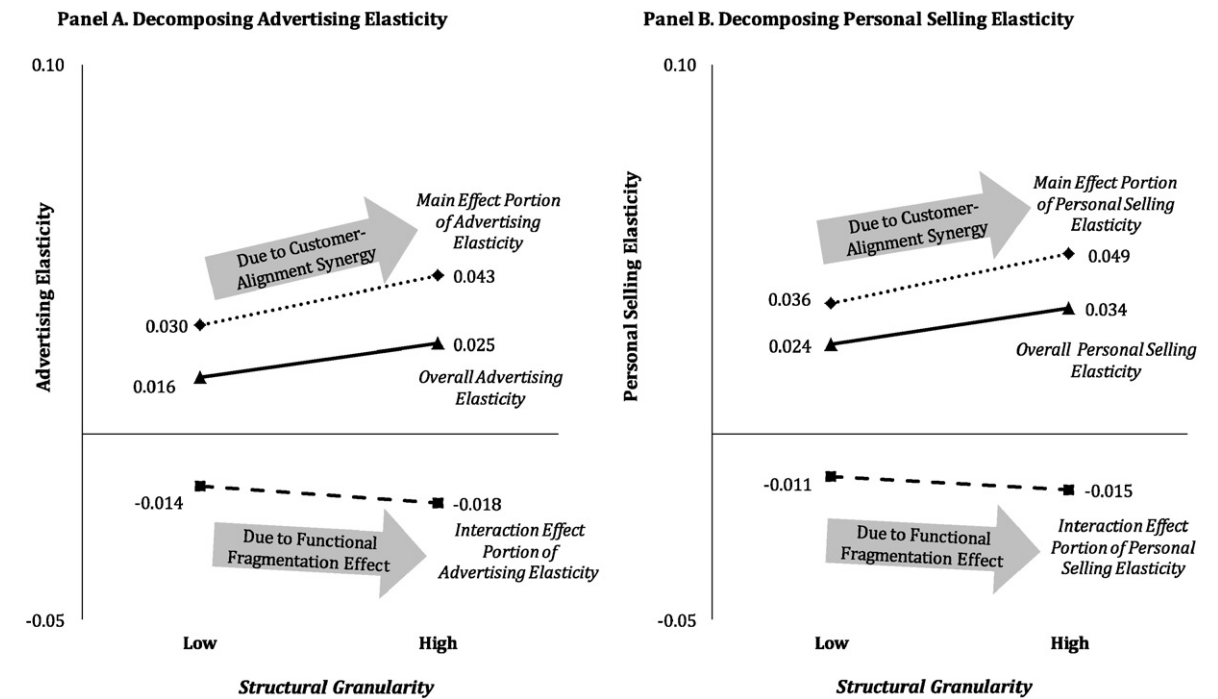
Panel A. Decomposing Advertising Elasticity

0.10

Advertising Elasticity

Due to Customer-Alignment Synergy

Main Effect Portion of Advertising Elasticity

0.030

0.043

0.016

0.025

Overall Advertising Elasticity

-0.014

-0.018

Due to Functional Fragmentation Effect

Interaction Effect Portion of Advertising Elasticity

-0.05

Low

High

Structural Granularity

Panel B. Decomposing Personal Selling Elasticity

0.10

Personal Selling Elasticity

Due to Customer-Alignment Synergy

Main Effect Portion of Personal Selling Elasticity

0.036

0.049

0.024

0.034

Overall Personal Selling Elasticity

-0.011

-0.015

Due to Functional Fragmentation Effect

Interaction Effect Portion of Personal Selling Elasticity

-0.05

Low

High

Structural Granularity